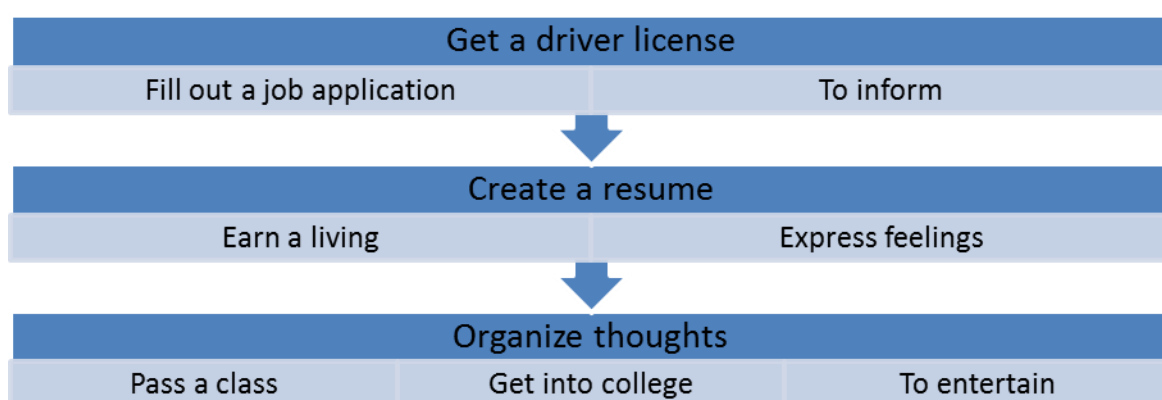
Get a driver license

| Fill out a job application | To inform |
|---|---|

Create a resume

| Earn a living | Express feelings |
|---|---|

Organize thoughts

| Pass a class | Get into college | To entertain |
|---|---|---|